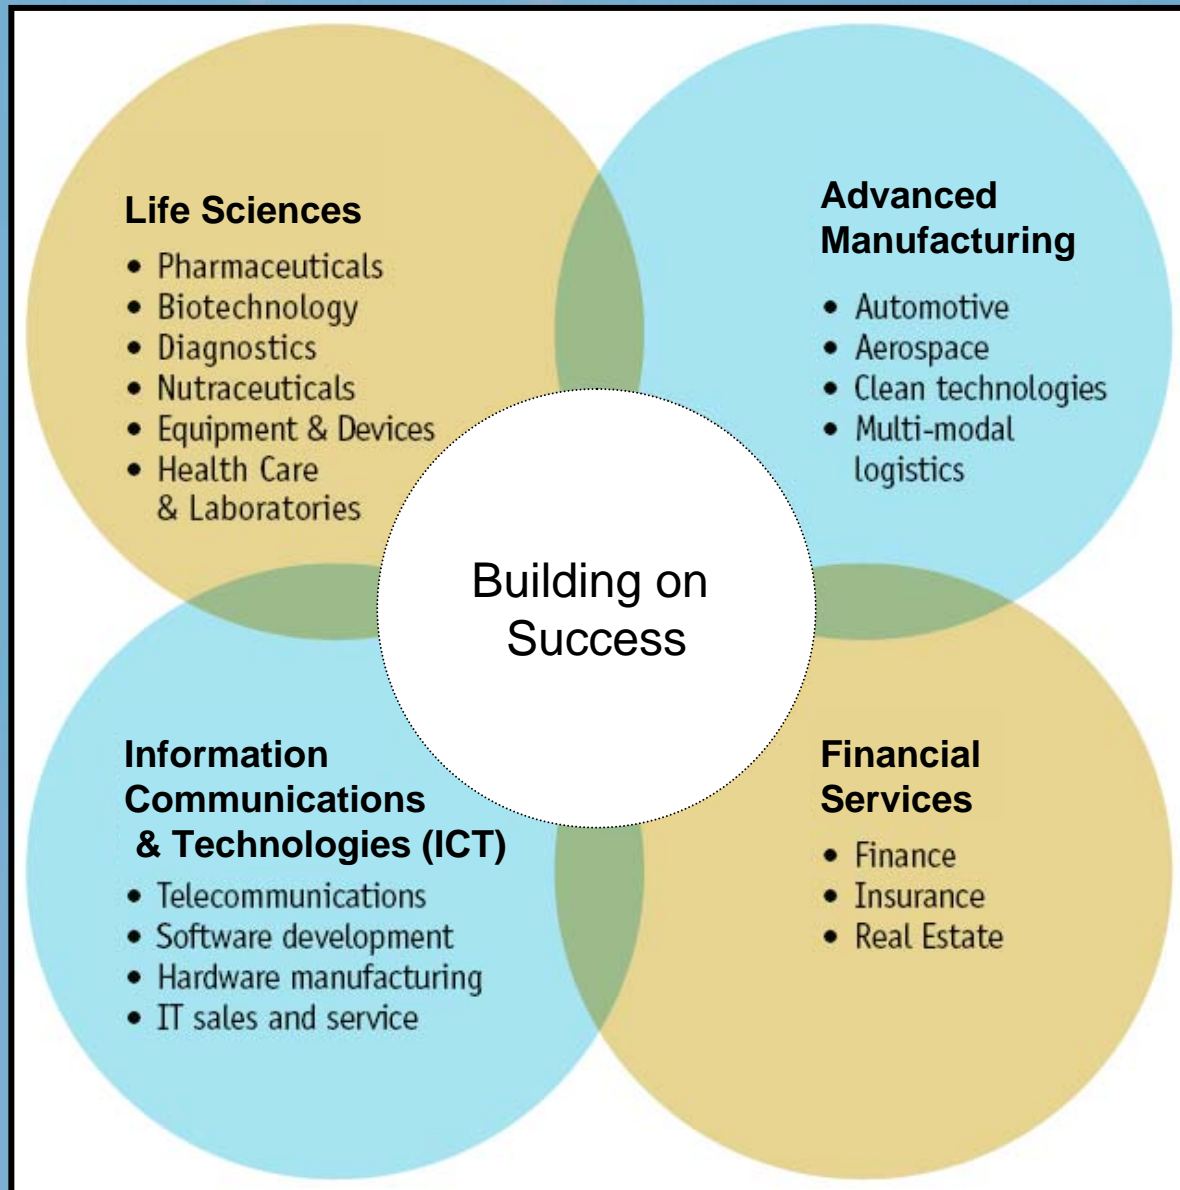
Life Sciences
• Pharmaceuticals
• Biotechnology
• Diagnostics
• Nutraceuticals
• Equipment & Devices
• Health Care & Laboratories

Advanced Manufacturing
• Automotive
• Aerospace
• Clean technologies
• Multi-modal logistics

Building on Success

Information Communications & Technologies (ICT)
• Telecommunications
• Software development
• Hardware manufacturing
• IT sales and service

Financial Services
• Finance
• Insurance
• Real Estate